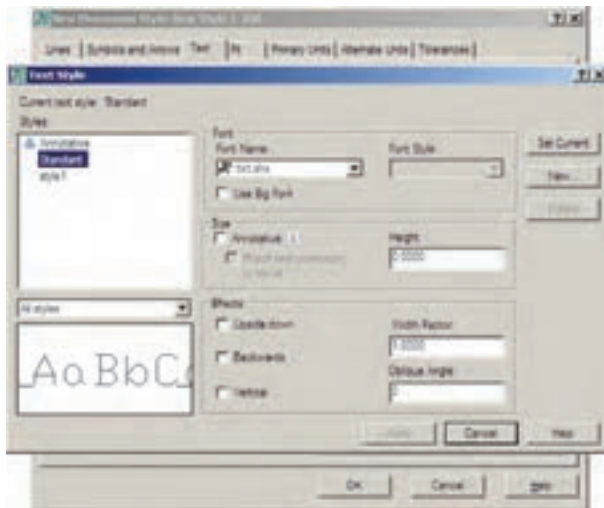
New Dimension Style: New Style 1 : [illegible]

Lines | Symbols and Arrows | Text | Fit | Primary Units | Alternate Units | Tolerances

Text Style

Current text style: Standard

Styles

Annotative
Standard
style1

All styles

AaBbC

Font
Font Name
txt.shx
Use Big Font

Font Style

Size
Annotative
Match text orientation to layout

Height
0.0000

Effects
Upside down
Backwards
Vertical

Width Factor
1.0000

Oblique Angle
0

Set Current
New...
Delete

Apply
Cancel
Help

OK
Cancel
Help